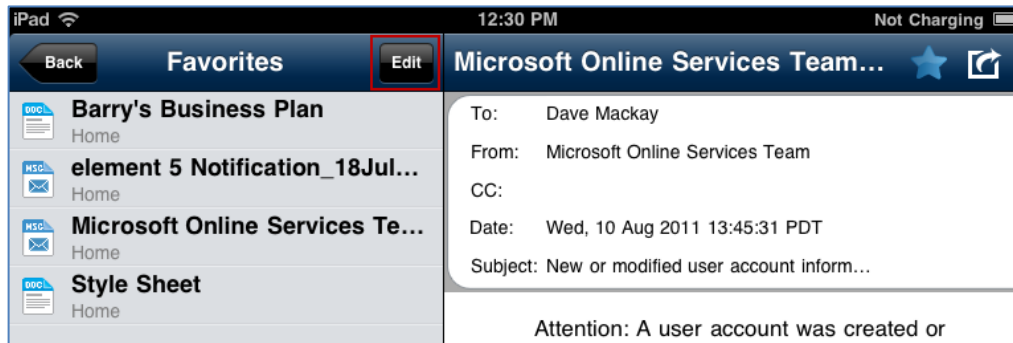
iPad
12:30 PM
Not Charging

Back
Favorites
Edit
Microsoft Online Services Team…

DOC
Barry's Business Plan
Home
MSG
element 5 Notification_18Jul…
Home
MSG
Microsoft Online Services Te…
Home
DOC
Style Sheet
Home

To: Dave Mackay
From: Microsoft Online Services Team
CC:
Date: Wed, 10 Aug 2011 13:45:31 PDT
Subject: New or modified user account inform…

Attention: A user account was created or